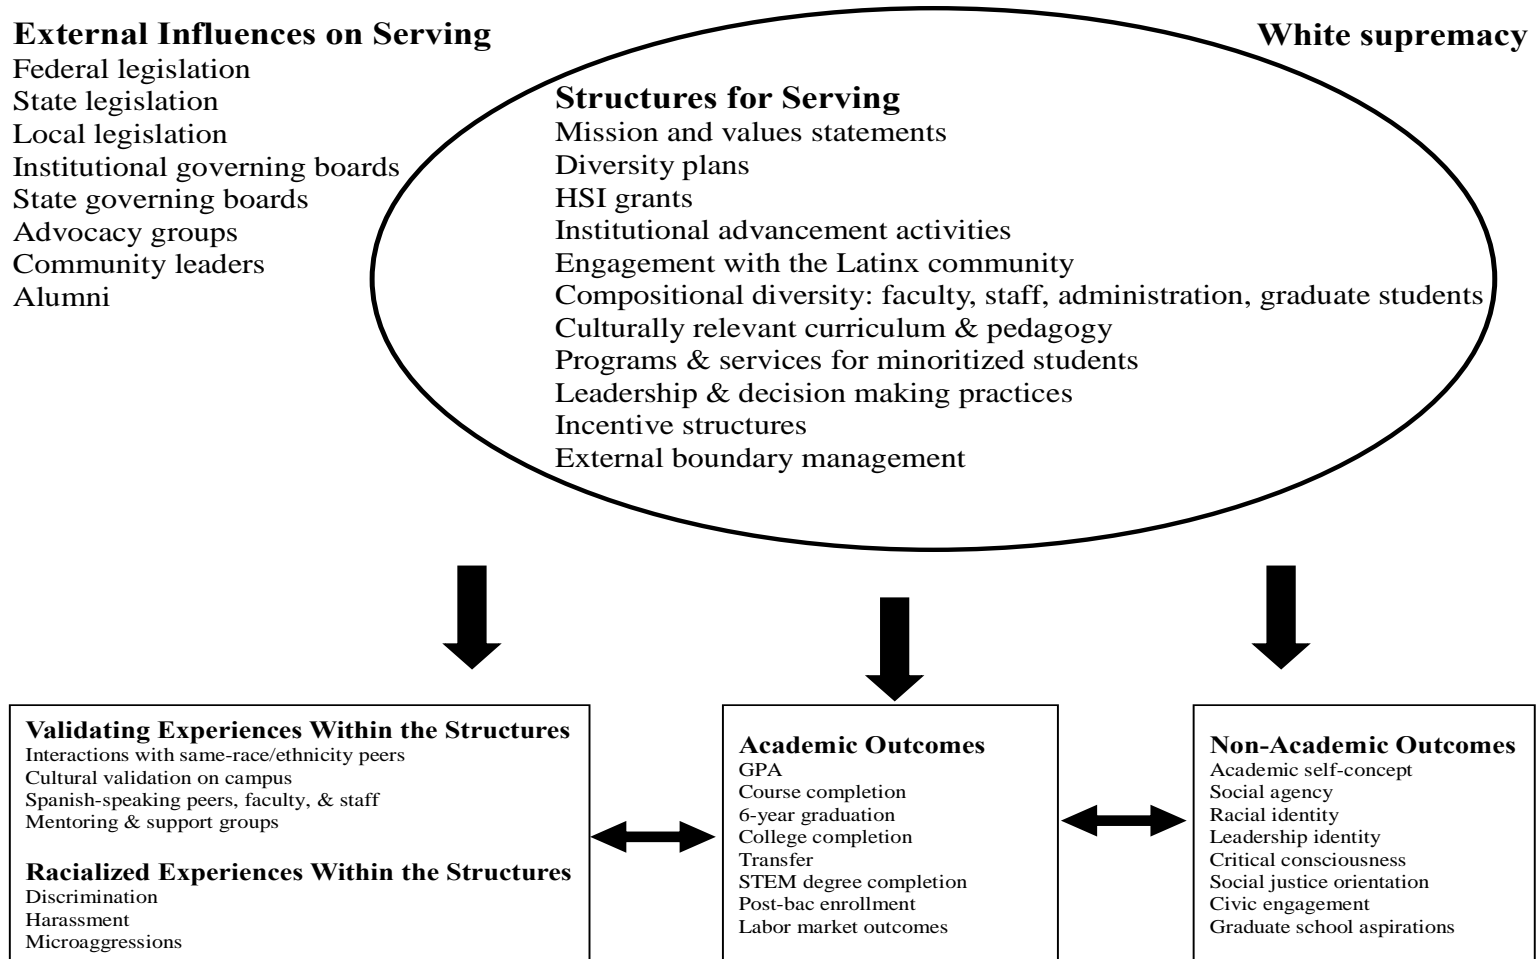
**External Influences on Serving**
Federal legislation
State legislation
Local legislation
Institutional governing boards
State governing boards
Advocacy groups
Community leaders
Alumni

**White supremacy**

**Structures for Serving**
Mission and values statements
Diversity plans
HSI grants
Institutional advancement activities
Engagement with the Latinx community
Compositional diversity: faculty, staff, administration, graduate students
Culturally relevant curriculum & pedagogy
Programs & services for minoritized students
Leadership & decision making practices
Incentive structures
External boundary management

**Validating Experiences Within the Structures**
Interactions with same-race/ethnicity peers
Cultural validation on campus
Spanish-speaking peers, faculty, & staff
Mentoring & support groups

**Racialized Experiences Within the Structures**
Discrimination
Harassment
Microaggressions

**Academic Outcomes**
GPA
Course completion
6-year graduation
College completion
Transfer
STEM degree completion
Post-bac enrollment
Labor market outcomes

**Non-Academic Outcomes**
Academic self-concept
Social agency
Racial identity
Leadership identity
Critical consciousness
Social justice orientation
Civic engagement
Graduate school aspirations